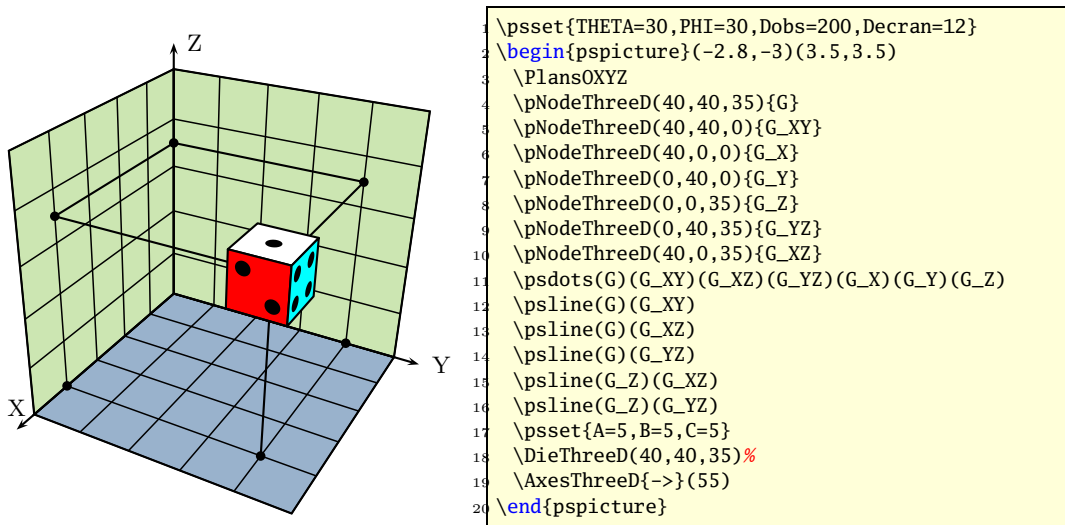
Z

Y

X

1 \psset{THETA=30,PHI=30,Dobs=200,Decran=12}
2 \begin{pspicture}(-2.8,-3)(3.5,3.5)
3 \PlansOXYZ
4 \pNodeThreeD(40,40,35){G}
5 \pNodeThreeD(40,40,0){G_XY}
6 \pNodeThreeD(40,0,0){G_X}
7 \pNodeThreeD(0,40,0){G_Y}
8 \pNodeThreeD(0,0,35){G_Z}
9 \pNodeThreeD(0,40,35){G_YZ}
10 \pNodeThreeD(40,0,35){G_XZ}
11 \psdots(G)(G_XY)(G_XZ)(G_YZ)(G_X)(G_Y)(G_Z)
12 \psline(G)(G_XY)
13 \psline(G)(G_XZ)
14 \psline(G)(G_YZ)
15 \psline(G_Z)(G_XZ)
16 \psline(G_Z)(G_YZ)
17 \psset{A=5,B=5,C=5}
18 \DieThreeD(40,40,35)%
19 \AxesThreeD{->}(55)
20 \end{pspicture}